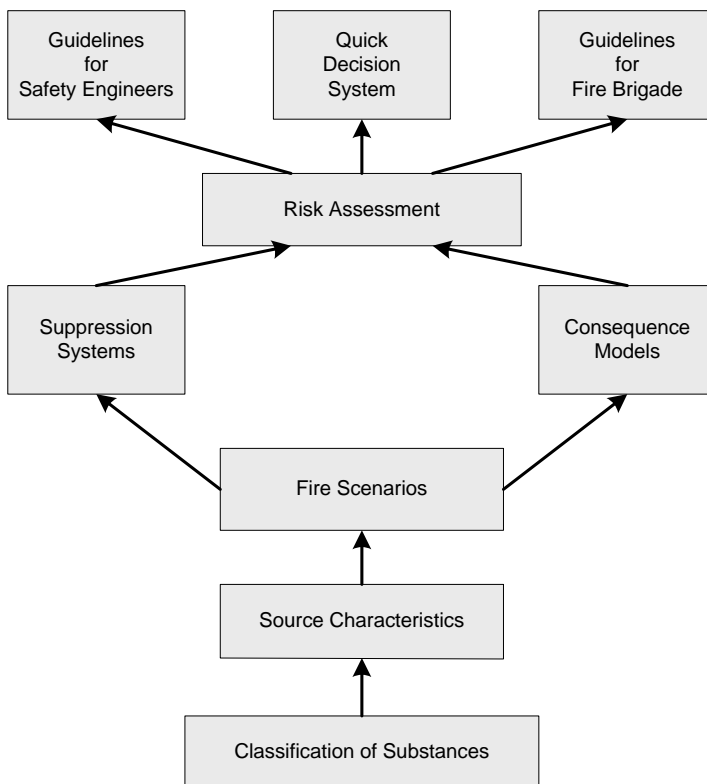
Guidelines for Safety Engineers

Quick Decision System

Guidelines for Fire Brigade

Risk Assessment

Suppression Systems

Consequence Models

Fire Scenarios

Source Characteristics

Classification of Substances